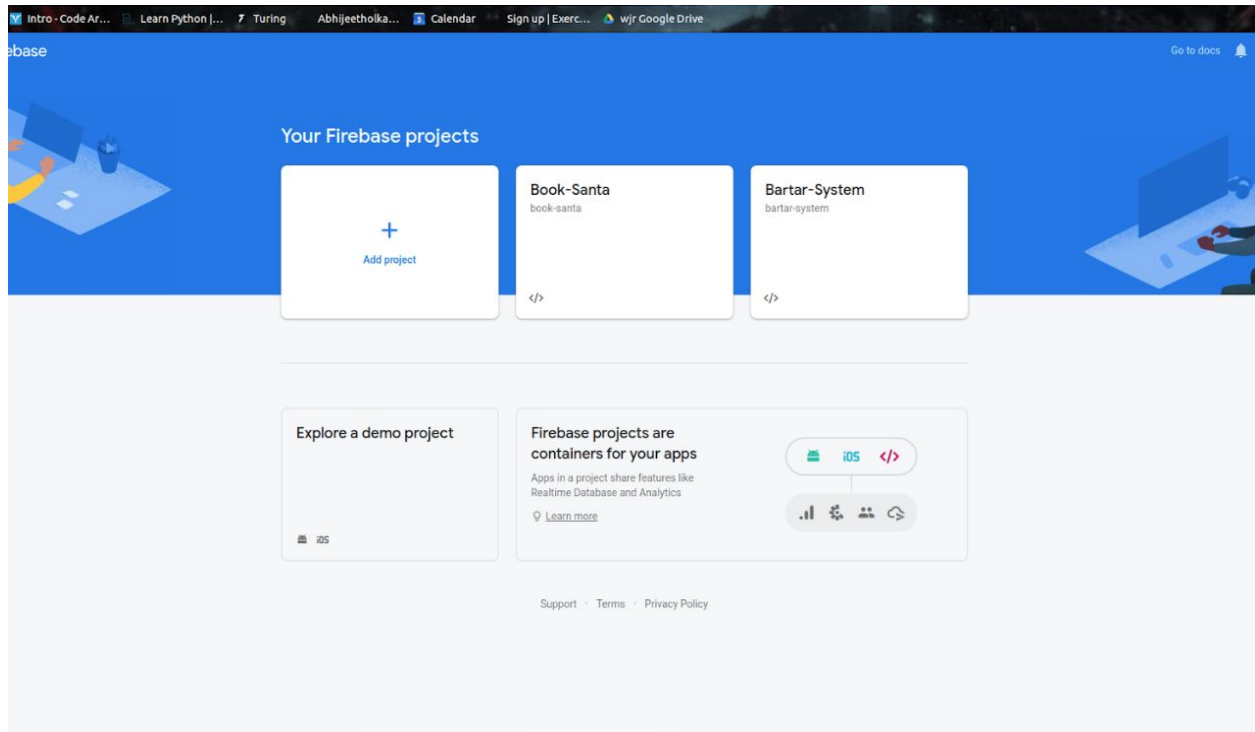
Intro - Code Ar... Learn Python |... Turing Abhijeetholka... Calendar Sign up | Exerc... wjr Google Drive

ebase

Go to docs

Your Firebase projects

+
Add project

Book-Santa
book-santa
</>

Bartar-System
bartar-system
</>

Explore a demo project

iOS

Firebase projects are containers for your apps

Apps in a project share features like Realtime Database and Analytics

Learn more

iOS </>

Support · Terms · Privacy Policy